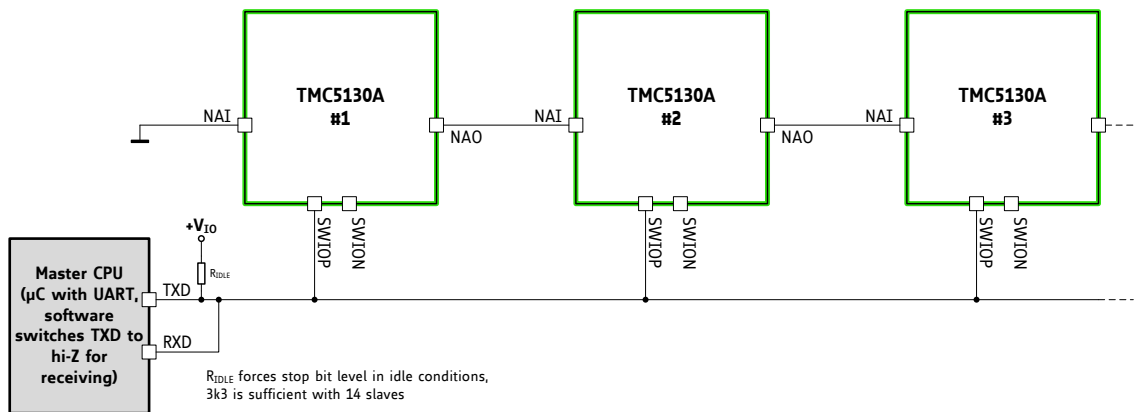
TMC5130A
#1

TMC5130A
#2

TMC5130A
#3

NAI
NAO
NAI
NAO
NAI

SWIOP
SWION
SWIOP
SWION
SWIOP
SWION

$+V_{IO}$

$R_{IDLE}$

Master CPU (µC with UART, software switches TXD to hi-Z for receiving)

TXD
RXD

$R_{IDLE}$ forces stop bit level in idle conditions, 3k3 is sufficient with 14 slaves